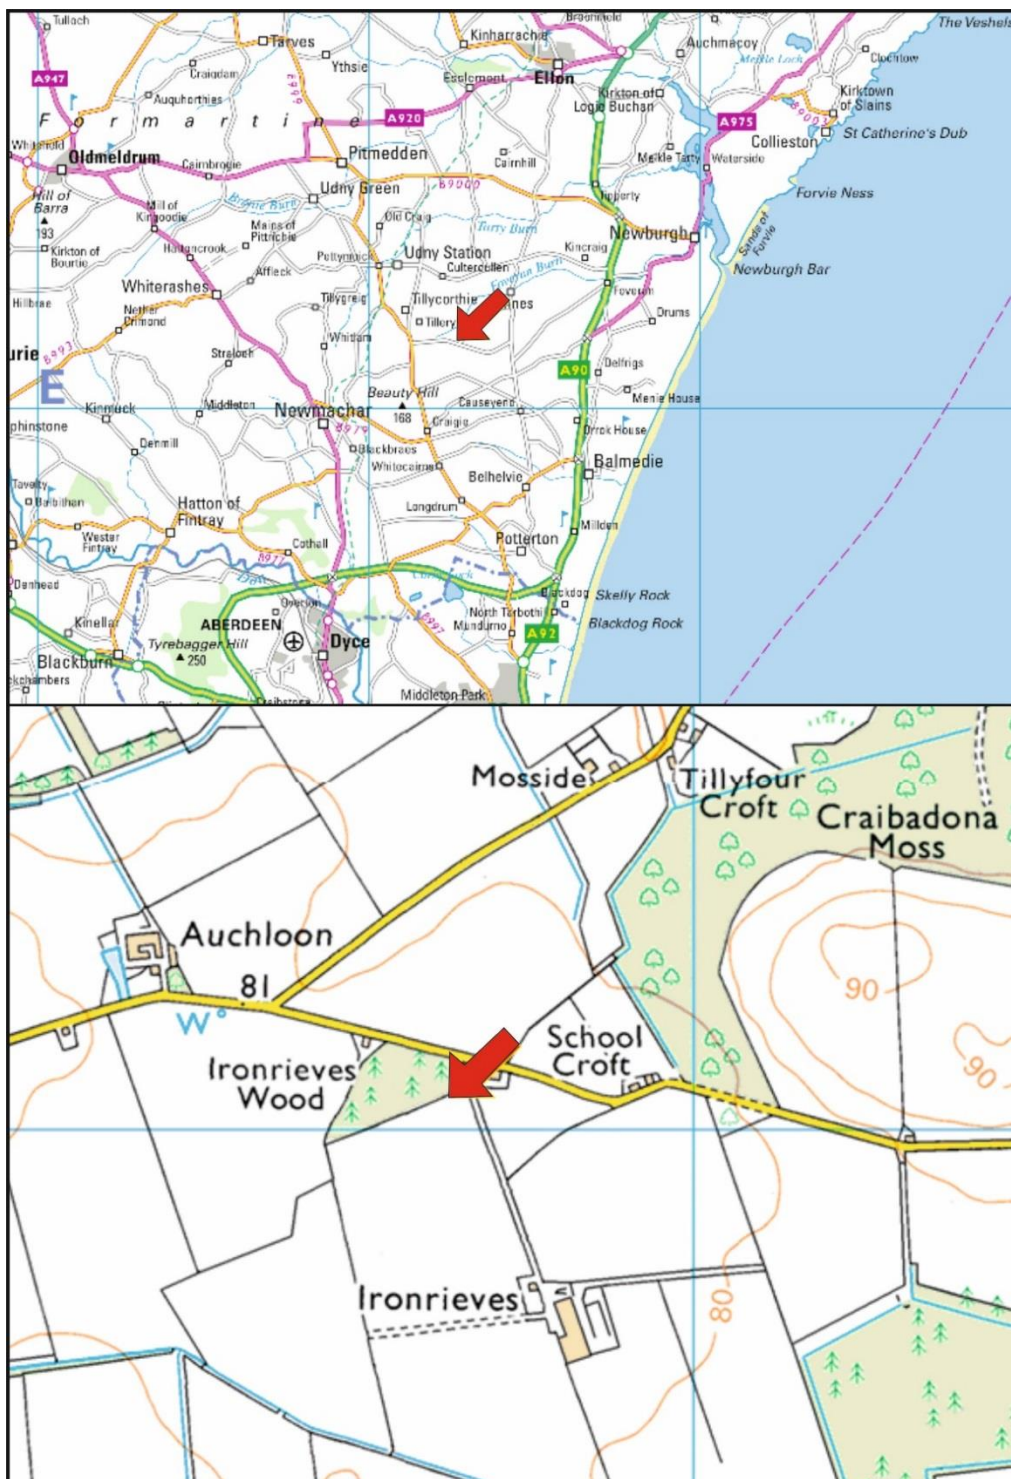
Tullach
Tarves
Kinharrachie
Broomfield
Auchmacoy
The Veshels
A947
Craigdam
Ythsie
Esslemont
Ellon
Meikle Loch
Cluchtow
Auquhorthies
Kirkton of Logie Buchan
Kirkton of Slains
F o r m a r t i n e
A920
A975
Collieston
St Catherine's Dub
Whiteford
Oldmeldrum
Cairnbrogie
Pitmedden
Cairnhill
Meikle Tarty
Waterside
Udny Green
B9000
Hill of Barra
193
Mill of Kingoodie
Bronie Burn
Old Craig
Tipperty
Forvie Ness
Mains of Pittrichie
Tarty Burn
Newburgh
Sands of Forvie
Kirkton of Bourtie
Hattoncrook
Pettymuick
Udny Station
Kincraig
Affleck
Cultercullen
Foveran Burn
Newburgh Bar
Whiterashes
Tillygreig
Tillycorthie
Mains
Foveran
Hillbrae
Nether Crimond
Tillery
Drums
B993
urie
Straloch
Whitlam
Delfrigs
E
A90
Beauty Hill
Menie House
Kinmuck
Middleton
Newmachar
168
Causeyend
phinstone
B979
Craigie
Drrok House
Denmill
Blackbraes
Whitecairns
Balmedie
Belhelvie
Tavelty
Balbithan
Hatton of Fintray
Longdrum
Wester Fintray
Millden
B977
Cothall
Potterton
Denhead
Don
Blackdog
Skelly Rock
Kinellar
Overton
North Tarbothill
ABERDEEN
Blackdog Rock
Tyrebagger Hill
Dyce
B997
Mundurno
A92
250
Blackburn
Kirkhill
kchambers
Middleton Park
Mosside
Tillyfour Croft
Craibadona Moss
Auchloon
81
W
90
School Croft
Ironrieves Wood
90
Ironrieves
80